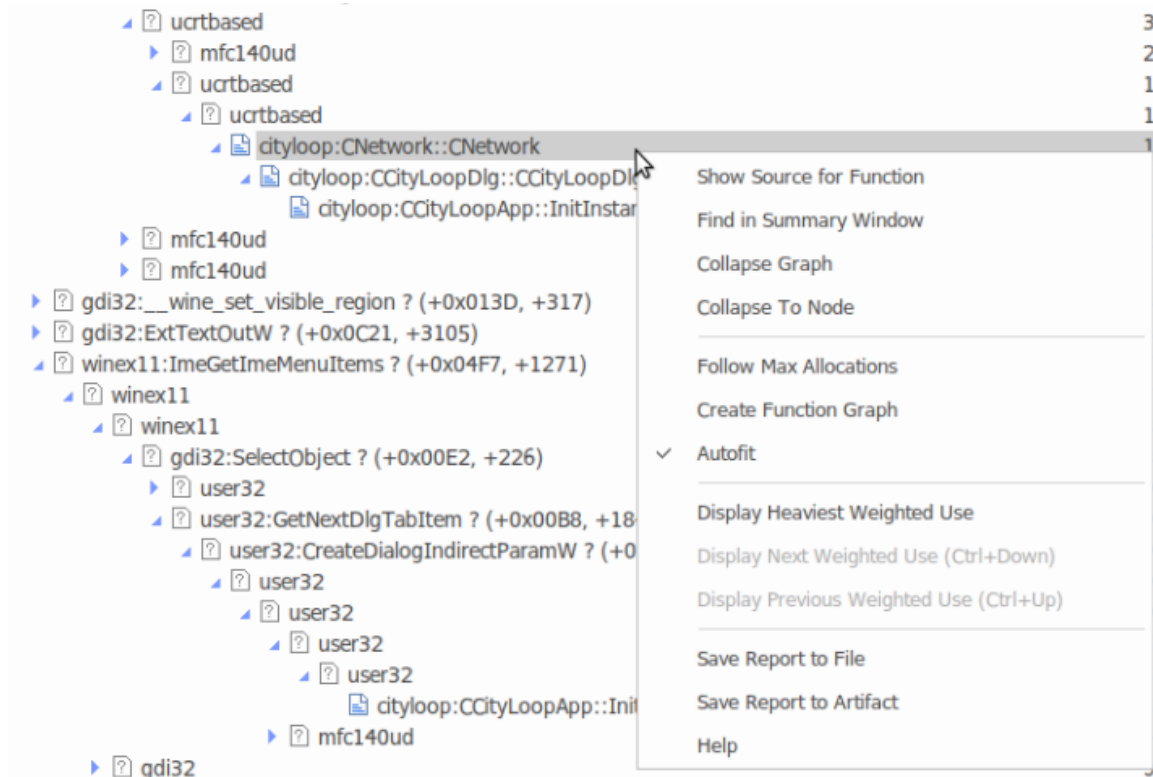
ucrtbased
mfc140ud
ucrtbased
ucrtbased
cityloop:CNetwork::CNetwork
cityloop:CCityLoopDlg::CCityLoopDl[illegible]
cityloop:CCityLoopApp::InitInstan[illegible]
mfc140ud
mfc140ud
gdi32:__wine_set_visible_region ? (+0x013D, +317)
gdi32:ExtTextOutW ? (+0x0C21, +3105)
winex11:ImeGetImeMenuItems ? (+0x04F7, +1271)
winex11
winex11
gdi32:SelectObject ? (+0x00E2, +226)
user32
user32:GetNextDlgTabItem ? (+0x00B8, +18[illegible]
user32:CreateDialogIndirectParamW ? (+0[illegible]
user32
user32
user32
user32
cityloop:CCityLoopApp::Ini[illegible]
mfc140ud
gdi32

3
2
1
1
1

Show Source for Function
Find in Summary Window
Collapse Graph
Collapse To Node
Follow Max Allocations
Create Function Graph
✓ Autofit
Display Heaviest Weighted Use
Display Next Weighted Use (Ctrl+Down)
Display Previous Weighted Use (Ctrl+Up)
Save Report to File
Save Report to Artifact
Help